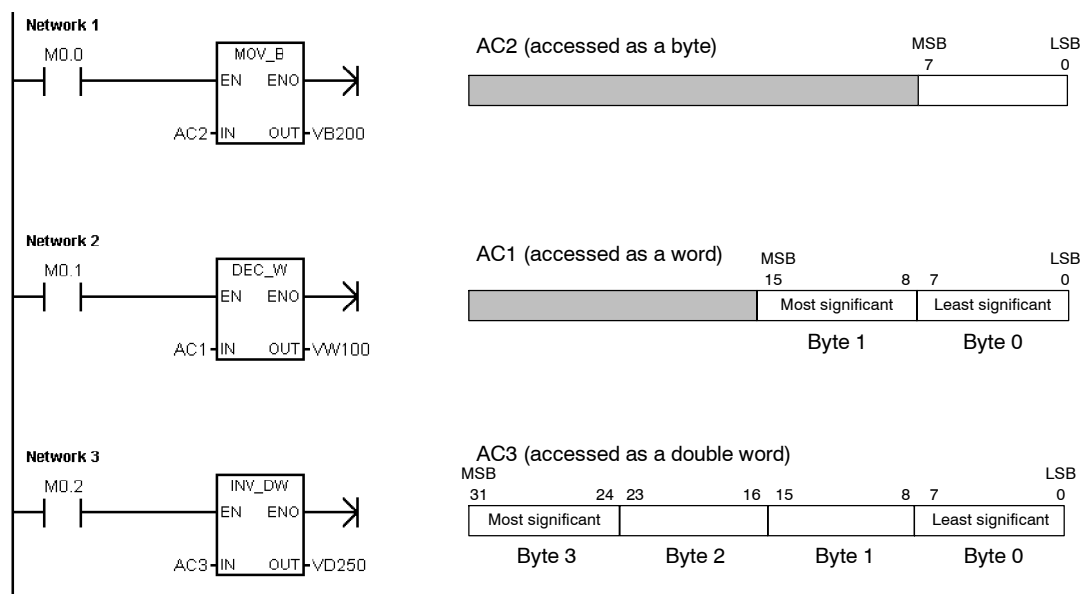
Network 1

M0.0

MOV_B
EN ENO
AC2 IN OUT VB200

AC2 (accessed as a byte)

MSB 7
LSB 0

Network 2

M0.1

DEC_W
EN ENO
AC1 IN OUT VW100

AC1 (accessed as a word)

MSB 15 8 7 LSB 0

Most significant | Least significant

Byte 1 Byte 0

Network 3

M0.2

INV_DW
EN ENO
AC3 IN OUT VD250

AC3 (accessed as a double word)

MSB 31 24 23 16 15 8 7 LSB 0

Most significant | | | Least significant

Byte 3 Byte 2 Byte 1 Byte 0